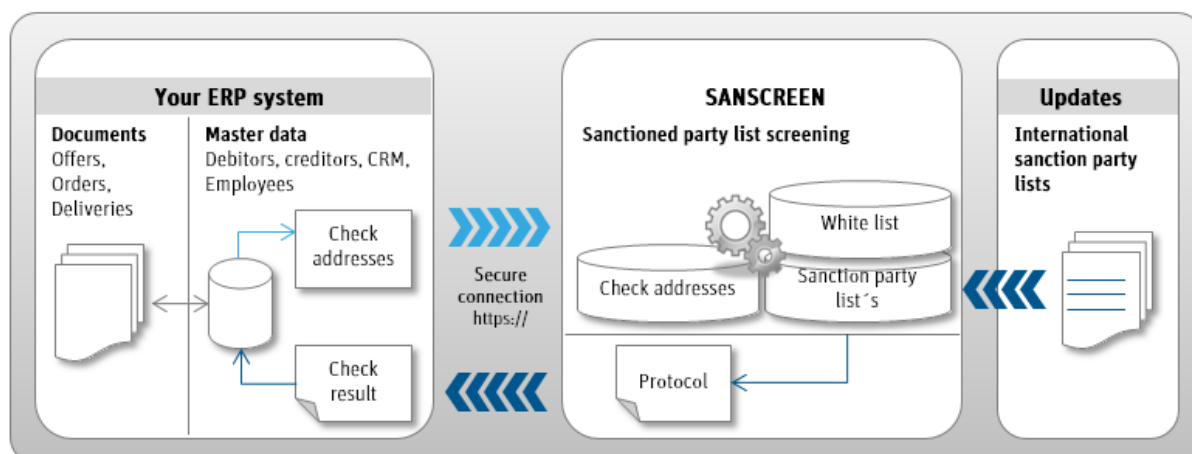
Your ERP system

Documents
Offers,
Orders,
Deliveries

Master data
Debitors, creditors, CRM, Employees

Check addresses

Check result

Secure connection https://

SANSCREEN

Sanctioned party list screening

White list

Check addresses

Sanction party list´s

Protocol

Updates

International sanction party lists